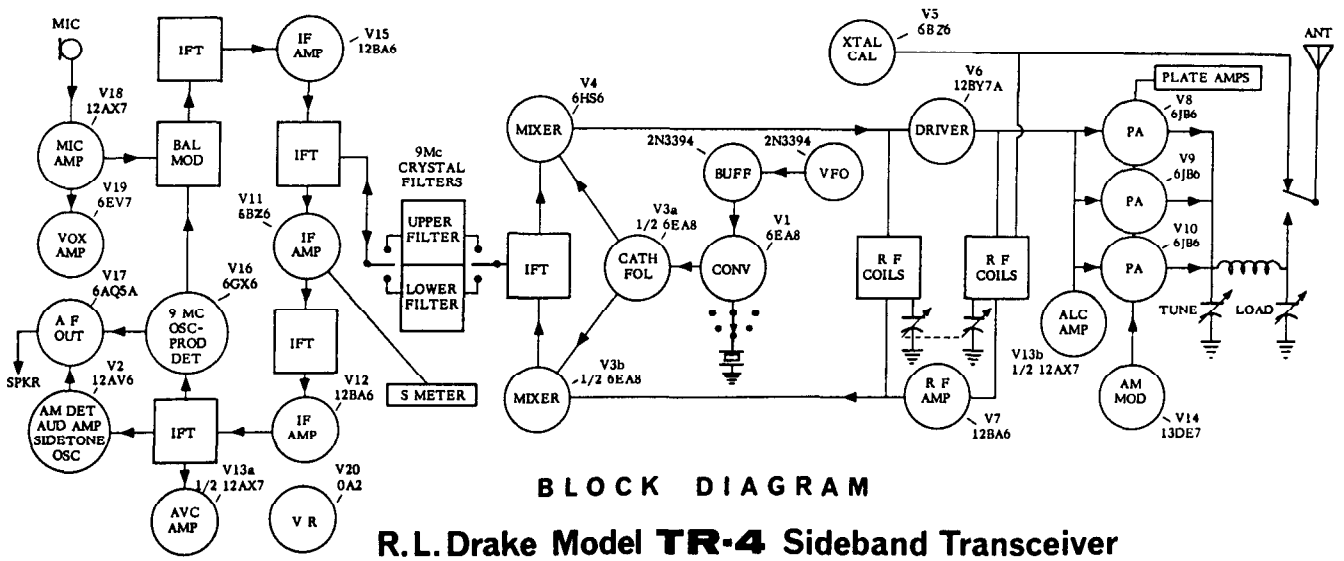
MIC

V18
12AX7
MIC AMP

V19
6EV7
VOX AMP

V17
6AQ5A
A F OUT

SPKR

V2
12AV6
AM DET AUD AMP SIDETONE OSC

IFT

BAL MOD

V16
6GX6
9 MC OSC-PROD DET

IFT

V13a
1/2 12AX7
AVC AMP

IF AMP
V15
12BA6

IFT

V11
6BZ6
IF AMP

IFT

V12
12BA6
IF AMP

V20
0A2
V R

S METER

9Mc CRYSTAL FILTERS

UPPER FILTER

LOWER FILTER

IFT

V4
6HS6
MIXER

V3a
1/2 6EA8
CATH FOL

V3b
1/2 6EA8
MIXER

2N3394
BUFF

2N3394
VFO

V1
6EA8
CONV

V5
6BZ6
XTAL CAL

V6
12BY7A
DRIVER

R F COILS

R F COILS

R F AMP
V7
12BA6

PLATE AMPS

V8
6JB6
PA

V9
6JB6
PA

V10
6JB6
PA

ALC AMP

V13b
1/2 12AX7

AM MOD
V14
13DE7

TUNE

LOAD

ANT

BLOCK DIAGRAM

R.L. Drake Model TR-4 Sideband Transceiver